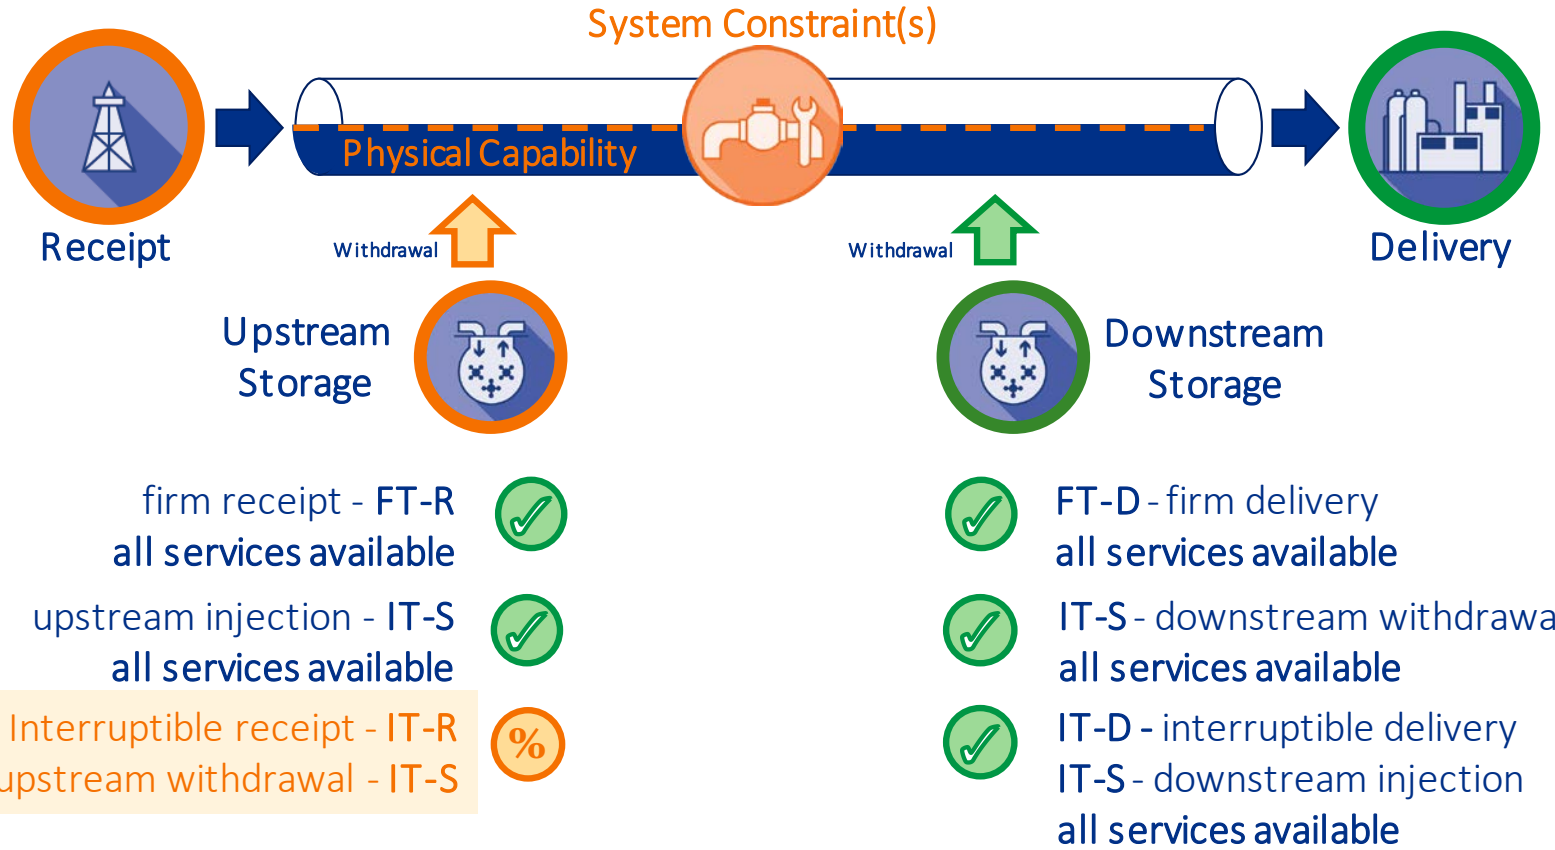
System Constraint(s)

Physical Capability

Receipt

Delivery

Withdrawal

Withdrawal

Upstream Storage

Downstream Storage

firm receipt - FT-R
all services available

upstream injection - IT-S
all services available

Interruptible receipt - IT-R
upstream withdrawal - IT-S

%

FT-D - firm delivery
all services available

IT-S - downstream withdrawa
all services available

IT-D - interruptible delivery
IT-S - downstream injection
all services available